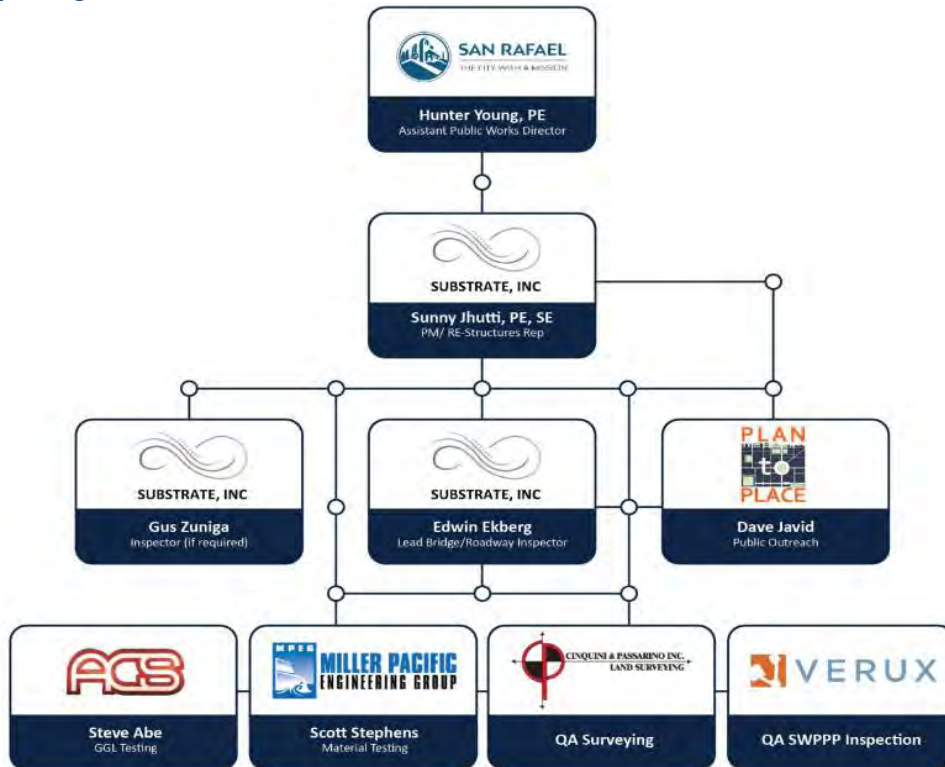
SAN RAFAEL
THE CITY WITH A MISSION

Hunter Young, PE
Assistant Public Works Director

SUBSTRATE, INC
Sunny Jhutti, PE, SE
PM/ RE-Structures Rep

SUBSTRATE, INC
Gus Zuniga
Inspector (if required)

SUBSTRATE, INC
Edwin Ekberg
Lead Bridge/Roadway Inspector

PLAN to PLACE
Dave Javid
Public Outreach

ACS
Steve Abe
GGL Testing

MPEG
MILLER PACIFIC ENGINEERING GROUP
Scott Stephens
Material Testing

CINQUINI & PASSARINO INC. LAND SURVEYING
QA Surveying

VERUX
QA SWPPP Inspection